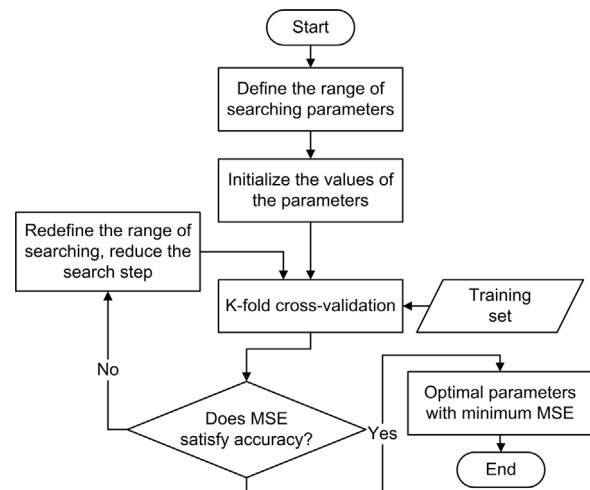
Start

Define the range of searching parameters

Initialize the values of the parameters

Redefine the range of searching, reduce the search step

K-fold cross-validation

Training set

No

Does MSE satisfy accuracy?

Yes

Optimal parameters with minimum MSE

End